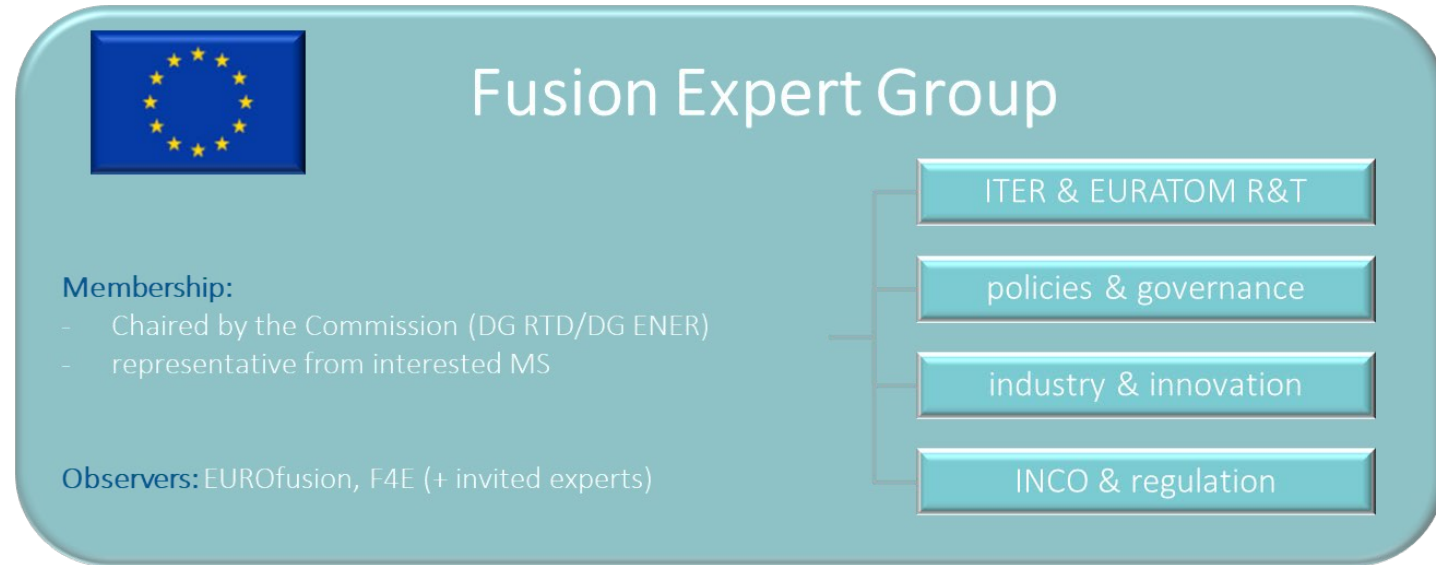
Fusion Expert Group

Membership:
- Chaired by the Commission (DG RTD/DG ENER)
- representative from interested MS

Observers: EUROfusion, F4E (+ invited experts)

ITER & EURATOM R&T

policies & governance

industry & innovation

INCO & regulation